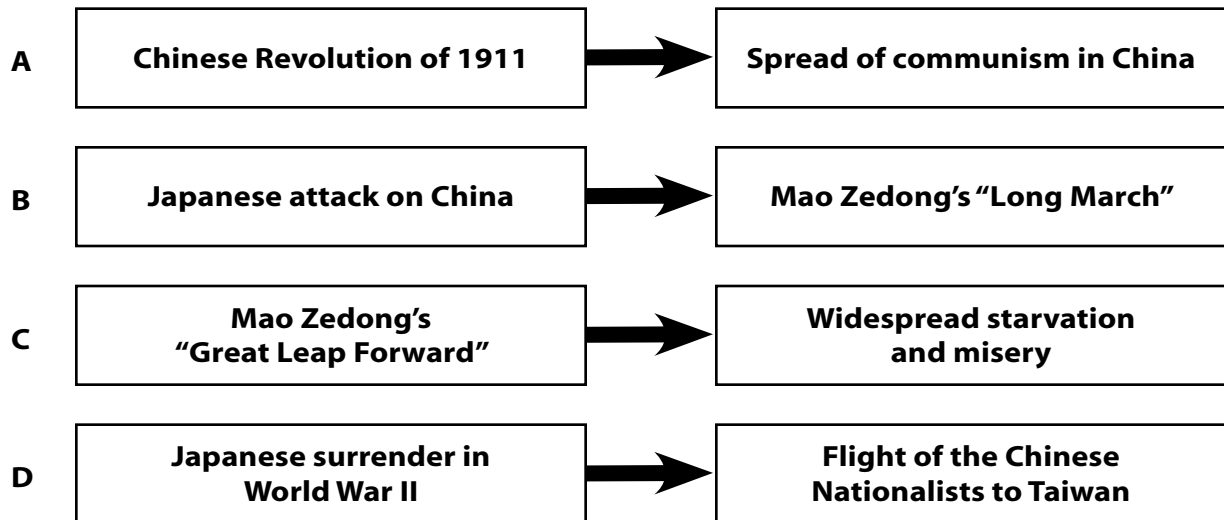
A

Chinese Revolution of 1911

Spread of communism in China

B

Japanese attack on China

Mao Zedong's "Long March"

C

Mao Zedong's "Great Leap Forward"

Widespread starvation and misery

D

Japanese surrender in World War II

Flight of the Chinese Nationalists to Taiwan